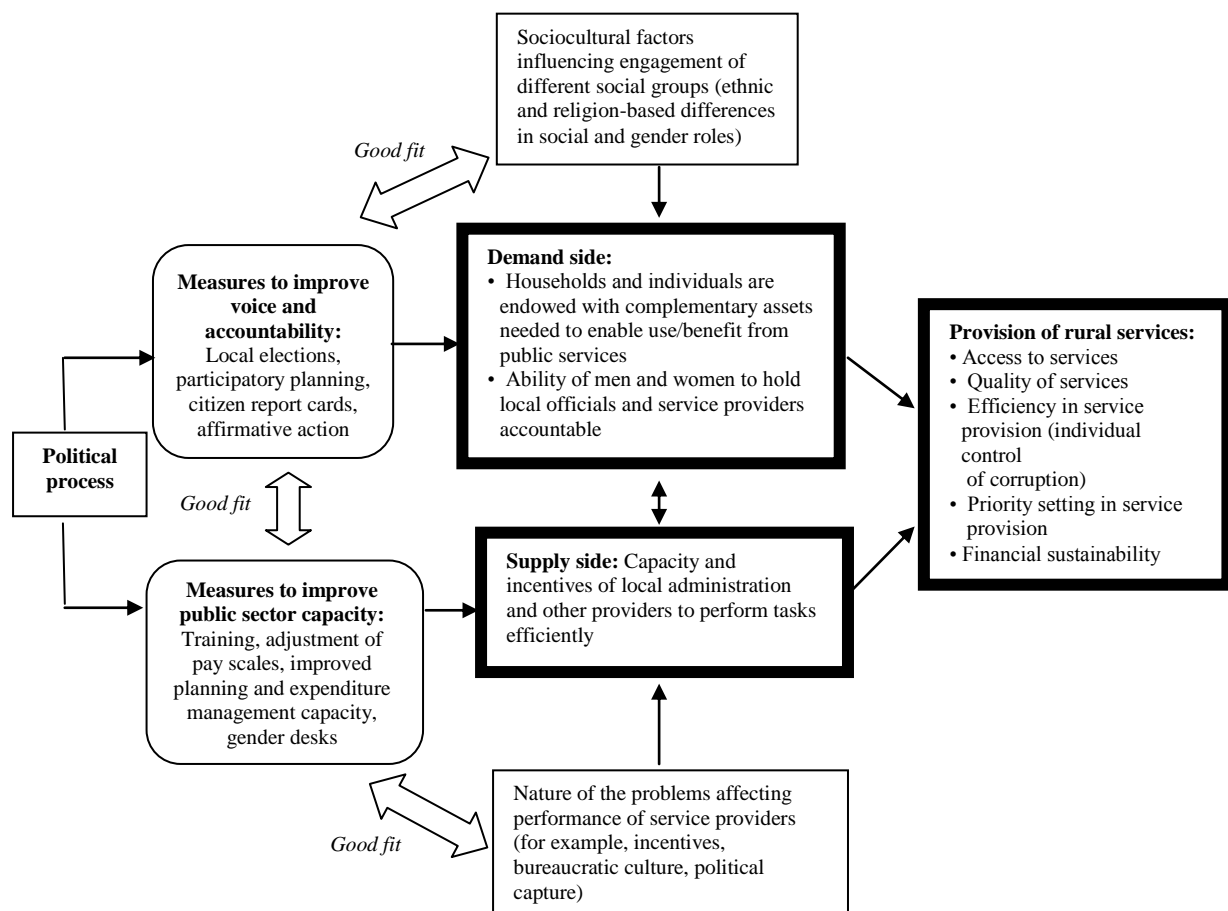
Sociocultural factors influencing engagement of different social groups (ethnic and religion-based differences in social and gender roles)

Good fit

Measures to improve voice and accountability:
Local elections, participatory planning, citizen report cards, affirmative action

Demand side:
• Households and individuals are endowed with complementary assets needed to enable use/benefit from public services
• Ability of men and women to hold local officials and service providers accountable

Provision of rural services:
• Access to services
• Quality of services
• Efficiency in service provision (individual control of corruption)
• Priority setting in service provision
• Financial sustainability

Political process

Good fit

Measures to improve public sector capacity:
Training, adjustment of pay scales, improved planning and expenditure management capacity, gender desks

Supply side: Capacity and incentives of local administration and other providers to perform tasks efficiently

Good fit

Nature of the problems affecting performance of service providers (for example, incentives, bureaucratic culture, political capture)